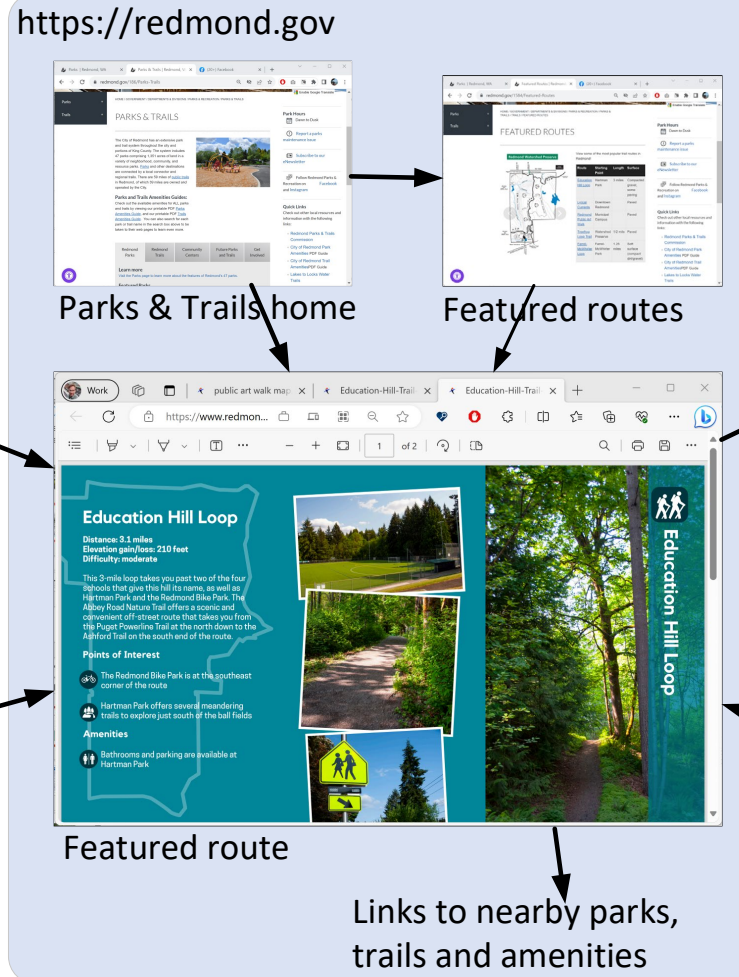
https://redmond.gov

Parks & Trails home

Featured routes

PARKS & TRAILS

FEATURED ROUTES

Work

public art walk map

Education-Hill-Trail

Education-Hill-Trail

https://www.redmon...

1

of 2

Education Hill Loop

Distance: 3.1 miles
Elevation gain/loss: 210 feet
Difficulty: moderate

This 3-mile loop takes you past two of the four schools that give this hill its name, as well as Hartman Park and the Redmond Bike Park. The Abbey Road Nature Trail offers a scenic and convenient off-street route that takes you from the Puget Powerline Trail at the north down to the Ashford Trail on the south end of the route.

Points of Interest

The Redmond Bike Park is at the southeast corner of the route

Hartman Park offers several meandering trails to explore just south of the ball fields

Amenities

Bathrooms and parking are available at Hartman Park

Education Hill Loop

Featured route

Links to nearby parks, trails and amenities